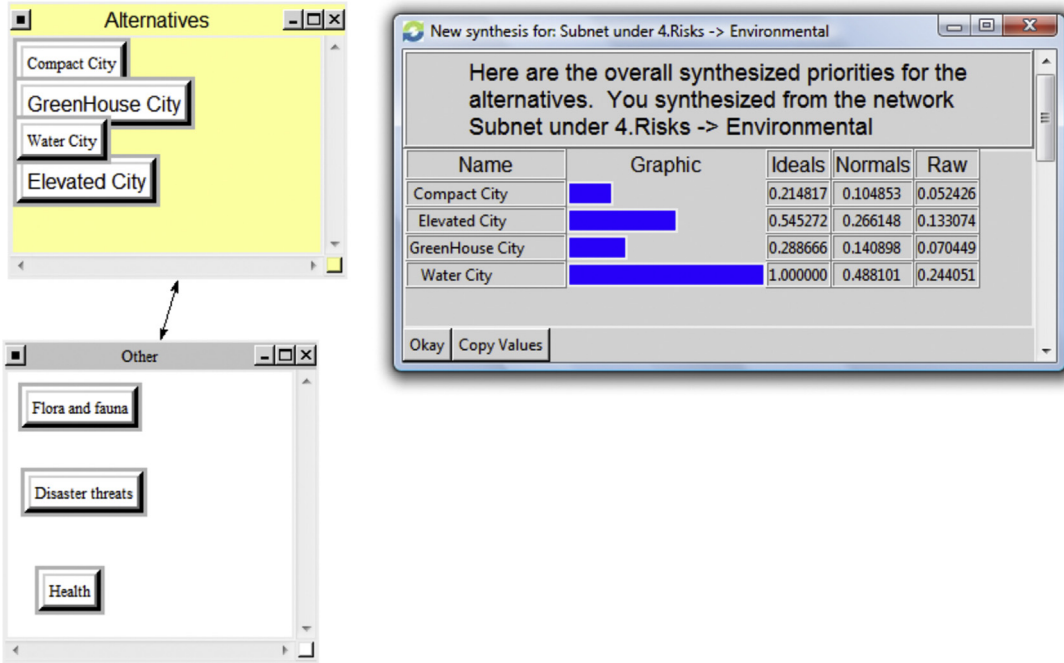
Alternatives

Compact City

GreenHouse City

Water City

Elevated City

Other

Flora and fauna

Disaster threats

Health

New synthesis for: Subnet under 4.Risks -> Environmental

Here are the overall synthesized priorities for the alternatives. You synthesized from the network Subnet under 4.Risks -> Environmental

| Name | Graphic | Ideals | Normals | Raw |
|---|---|---|---|---|
| Compact City | | 0.214817 | 0.104853 | 0.052426 |
| Elevated City | | 0.545272 | 0.266148 | 0.133074 |
| GreenHouse City | | 0.288666 | 0.140898 | 0.070449 |
| Water City | | 1.000000 | 0.488101 | 0.244051 |

Okay | Copy Values